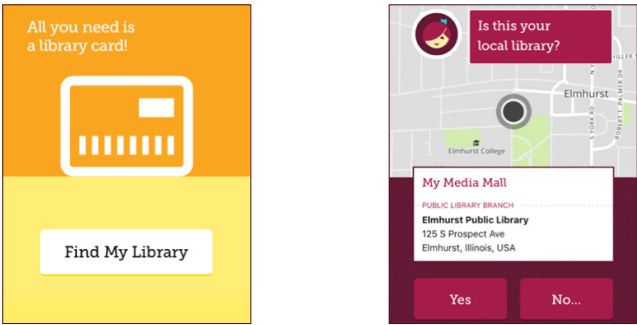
All you need is a library card!

Find My Library

Is this your local library?

Elmhurst

Elmhurst College

My Media Mall

PUBLIC LIBRARY BRANCH

Elmhurst Public Library
125 S Prospect Ave
Elmhurst, Illinois, USA

Yes

No...